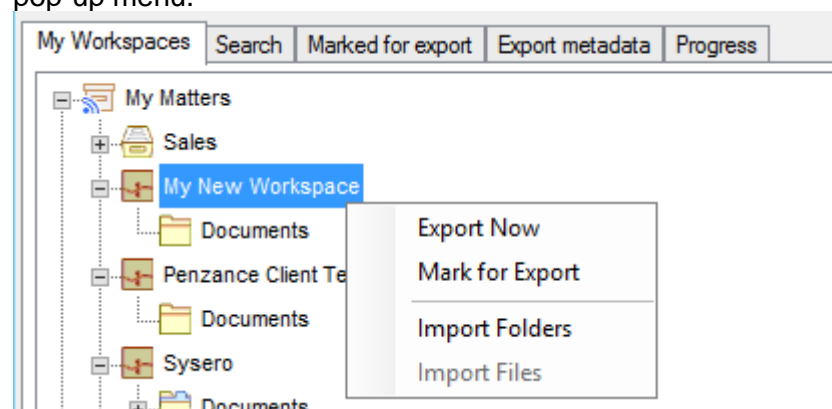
pop-up menu.

My Workspaces | Search | Marked for export | Export metadata | Progress

My Matters
Sales
My New Workspace
Documents
Penzance Client Te
Documents
Sysero
Documents

Export Now
Mark for Export
Import Folders
Import Files